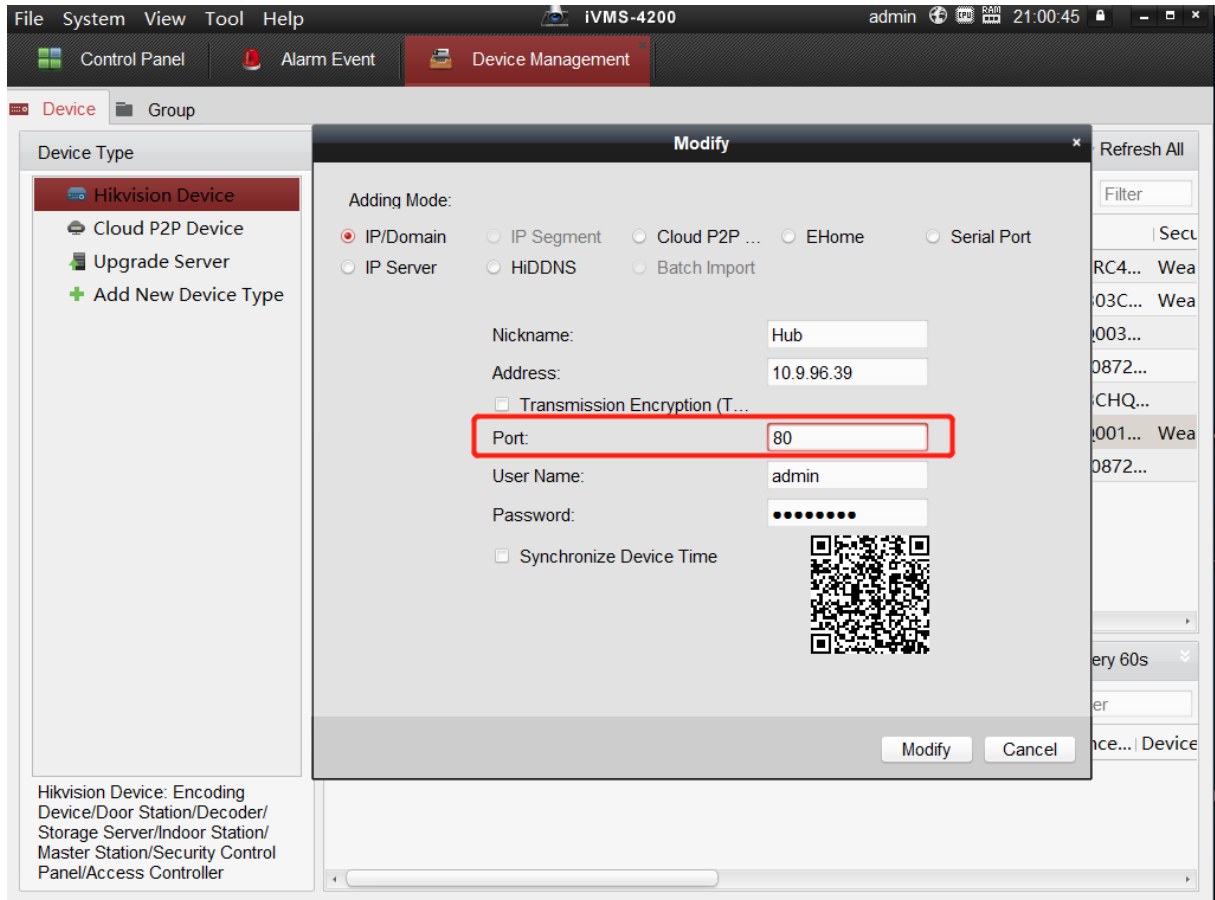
File System View Tool Help

iVMS-4200

admin 21:00:45

Control Panel Alarm Event Device Management

Device Group

Device Type

Hikvision Device
Cloud P2P Device
Upgrade Server
Add New Device Type

Hikvision Device: Encoding Device/Door Station/Decoder/ Storage Server/Indoor Station/ Master Station/Security Control Panel/Access Controller

Refresh All

Filter

Secu

RC4... Wea
03C... Wea
003...
0872...
CHQ...
001... Wea
0872...

ery 60s

er

nce... Device

Modify

Adding Mode:

IP/Domain
IP Segment
Cloud P2P ...
EHome
Serial Port
IP Server
HiDDNS
Batch Import

Nickname: Hub
Address: 10.9.96.39
Transmission Encryption (T...
Port: 80
User Name: admin
Password: ●●●●●●●●●
Synchronize Device Time

Modify Cancel